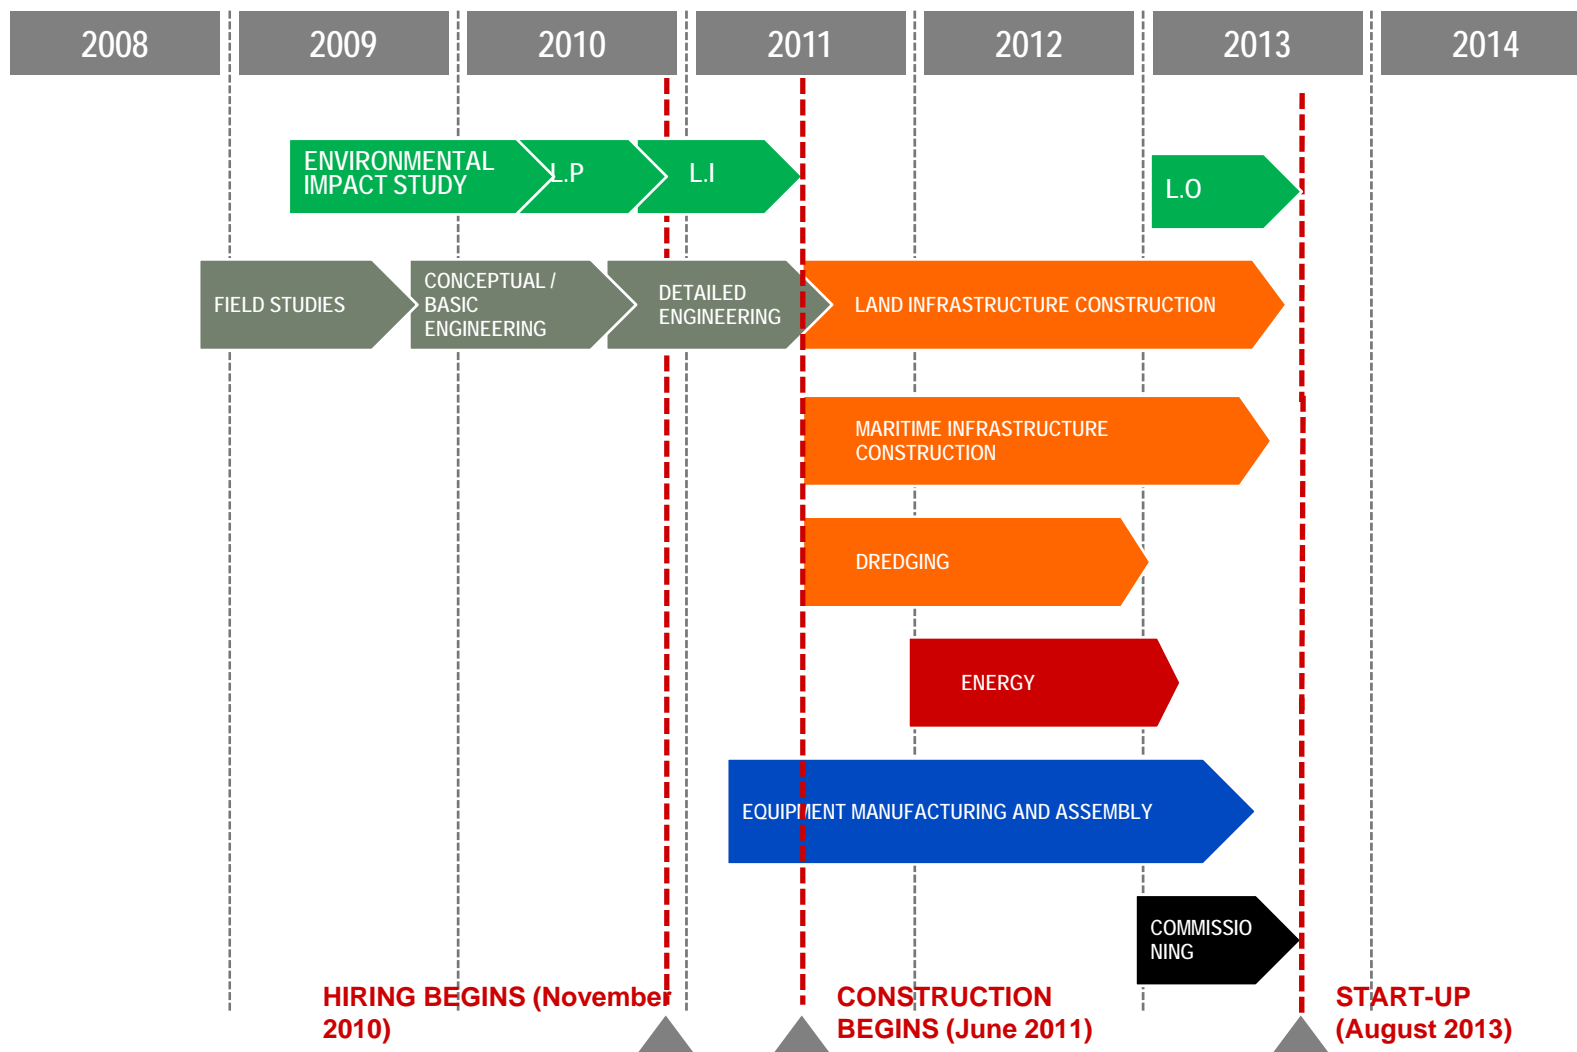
2008 2009 2010 2011 2012 2013 2014

ENVIRONMENTAL IMPACT STUDY

L.P

L.I

L.O

FIELD STUDIES

CONCEPTUAL / BASIC ENGINEERING

DETAILED ENGINEERING

LAND INFRASTRUCTURE CONSTRUCTION

MARITIME INFRASTRUCTURE CONSTRUCTION

DREDGING

ENERGY

EQUIPMENT MANUFACTURING AND ASSEMBLY

COMMISSIO NING

HIRING BEGINS (November 2010)

CONSTRUCTION BEGINS (June 2011)

START-UP (August 2013)